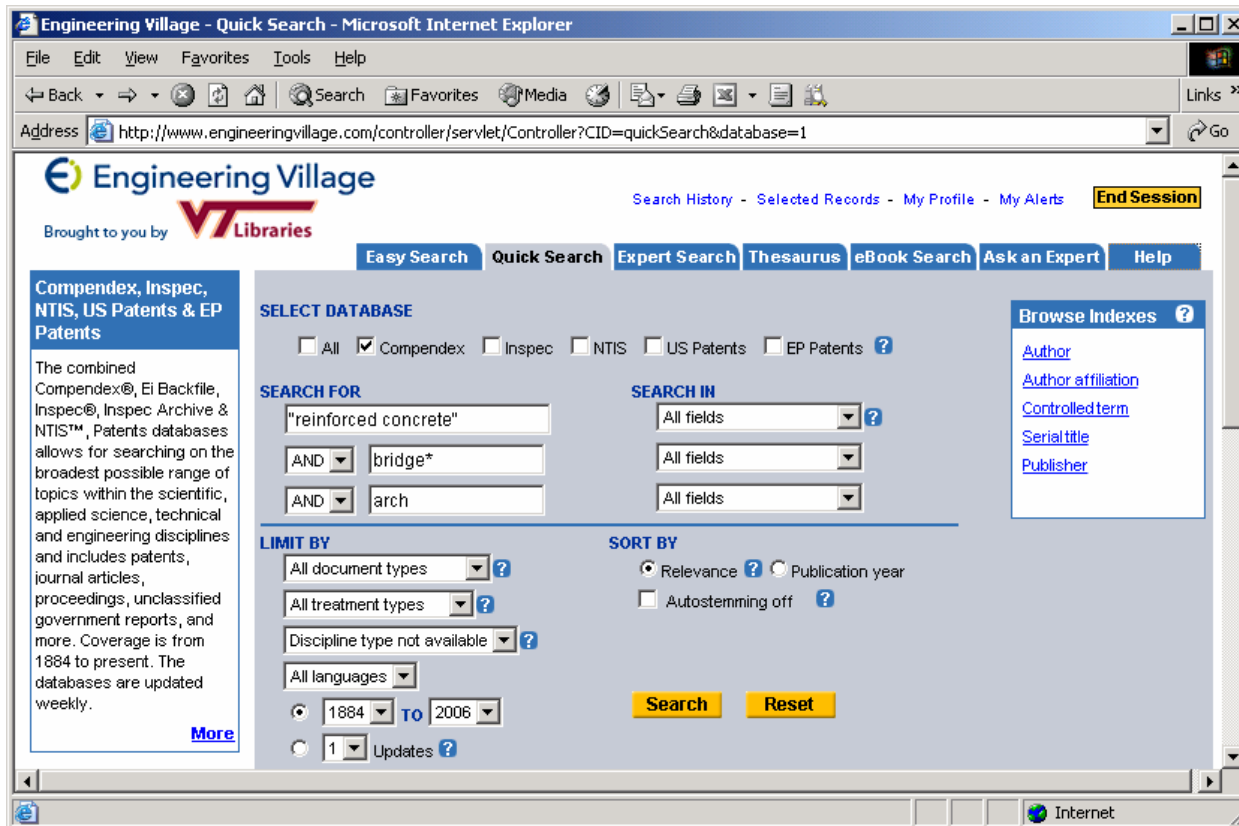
Engineering Village - Quick Search - Microsoft Internet Explorer

File Edit View Favorites Tools Help

Back Search Favorites Media

Links

Address http://www.engineeringvillage.com/controller/servlet/Controller?CID=quickSearch&database=1 Go

Engineering Village

Brought to you by VT Libraries

Search History - Selected Records - My Profile - My Alerts

End Session

Easy Search | Quick Search | Expert Search | Thesaurus | eBook Search | Ask an Expert | Help

Compendex, Inspec, NTIS, US Patents & EP Patents

The combined Compendex®, Ei Backfile, Inspec®, Inspec Archive & NTIS™, Patents databases allows for searching on the broadest possible range of topics within the scientific, applied science, technical and engineering disciplines and includes patents, journal articles, proceedings, unclassified government reports, and more. Coverage is from 1884 to present. The databases are updated weekly.

More

SELECT DATABASE

All Compendex Inspec NTIS US Patents EP Patents

SEARCH FOR

"reinforced concrete"

AND bridge*

AND arch

SEARCH IN

All fields

All fields

All fields

LIMIT BY

All document types

All treatment types

Discipline type not available

All languages

1884 TO 2006

1 Updates

SORT BY

Relevance Publication year

Autostemming off

Search Reset

Browse Indexes

Author

Author affiliation

Controlled term

Serial title

Publisher

Internet